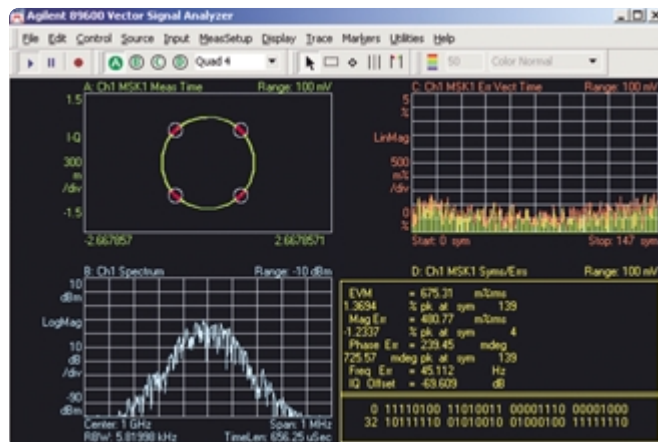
Agilent 89600 Vector Signal Analyzer

File Edit Control Source Input MeasSetup Display Trace Markers Utilities Help

Quad 4

50 Color Normal

A: Ch1 MSK1 Meas Time Range: 100 mV

1.5

I-Q

300 m /div

-1.5

-2.6670857 2.6670571

C: Ch1 MSK1 Err Vect Time Range: 100 mV

5 %

LinMag

500 m% /div

0 %

Start: 0 sym Stop: 147 sym

B: Ch1 Spectrum Range: -10 dBm

10 dBm

LogMag

10 dB /div

-90 dBm

Center: 1 GHz Span: 1 MHz

RBW: 5.81998 kHz TimeLen: 656.25 uSec

D: Ch1 MSK1 Syms/Errs Range: 100 mV

EVM = 675.21 m%rms
1.3694 % pk at sym 139
Mag Err = 480.77 m%rms
-1.2337 % pk at sym 4
Phase Err = 239.45 mdeg
725.57 mdeg pk at sym 139
Freq Err = 45.112 Hz
IQ Offset = -69.609 dB

0 11110100 11010011 00001110 00001000
32 10111110 01010010 01000100 11111110